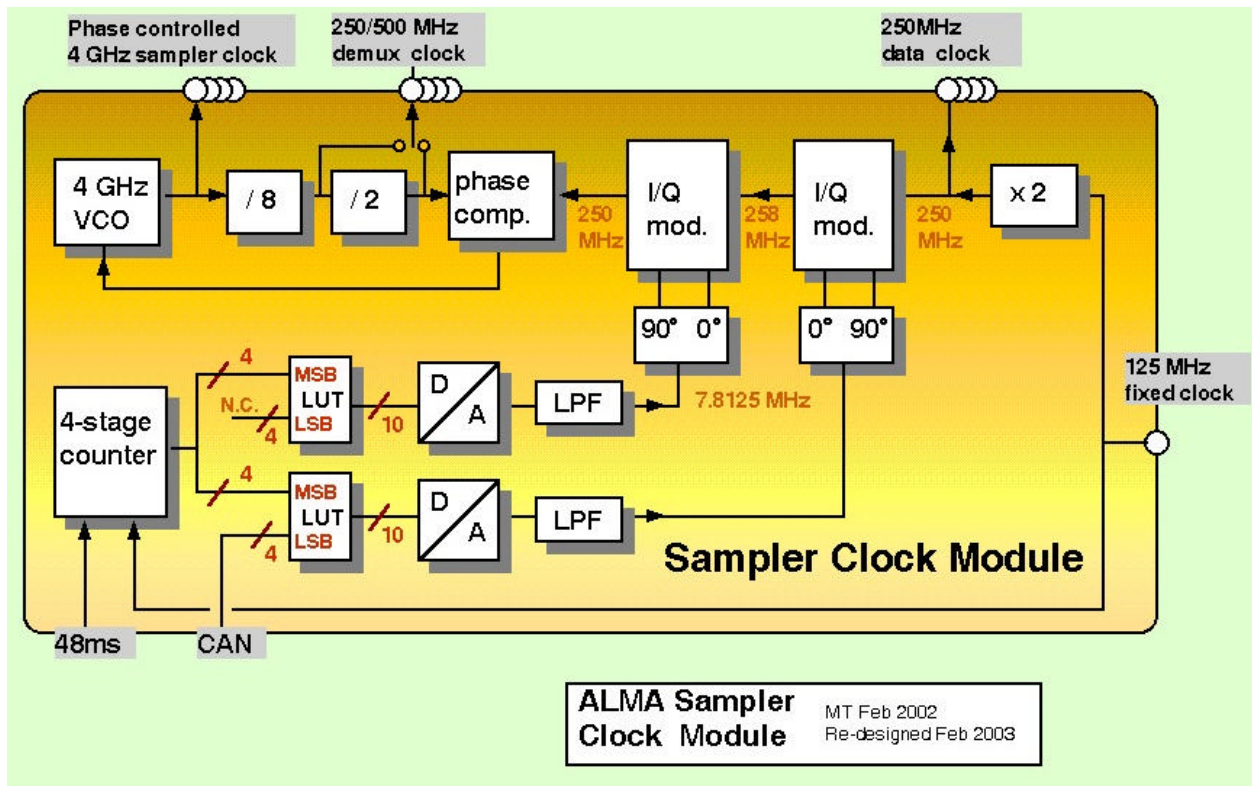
Phase controlled
4 GHz sampler clock

250/500 MHz
demux clock

250MHz
data clock

4 GHz
VCO

/ 8

/ 2

phase
comp.

250
MHz

I/Q
mod.

258
MHz

I/Q
mod.

250
MHz

x 2

90° 0°

0° 90°

125 MHz
fixed clock

4-stage
counter

4

N.C.

4

MSB
LUT
LSB

10

D
A

LPF

7.8125 MHz

4

4

MSB
LUT
LSB

10

D
A

LPF

Sampler Clock Module

48ms

CAN

ALMA Sampler
Clock Module

MT Feb 2002
Re-designed Feb 2003